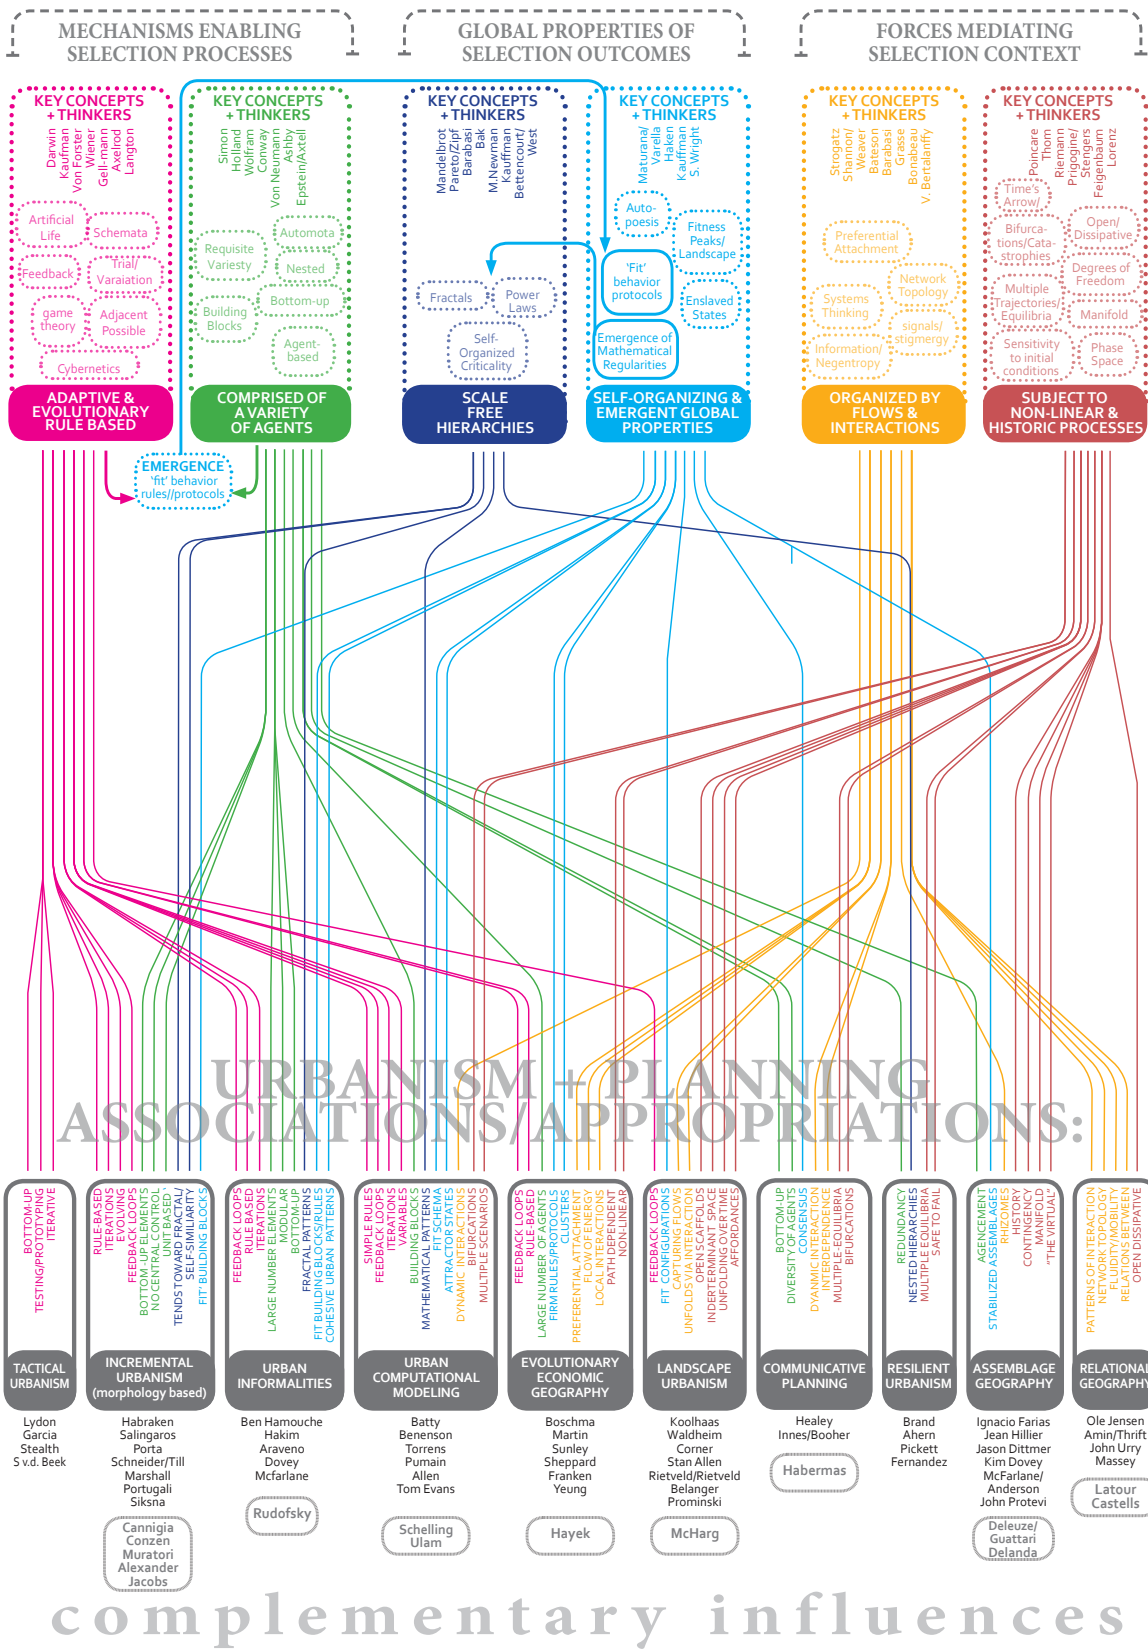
MECHANISMS ENABLING SELECTION PROCESSES

GLOBAL PROPERTIES OF SELECTION OUTCOMES

FORCES MEDIATING SELECTION CONTEXT

KEY CONCEPTS + THINKERS
Darwin
Kaufman
Von Forster
Wiener
Gell-mann
Axelrod
Langton

Artificial Life
Schemata
Feedback
Trial/ Varaiation
game theory
Adjacent Possible
Cybernetics

ADAPTIVE & EVOLUTIONARY RULE BASED

KEY CONCEPTS + THINKERS
Simon
Holland
Wolfram
Conway
Von Neumann
Ashby
Epstein/Axtell

Requisite Variesty
Automota
Nested
Bottom-up
Building Blocks
Agent-based

COMPRISED OF A VARIETY OF AGENTS

KEY CONCEPTS + THINKERS
Mandelbrot
Pareto/Zipf
Barabasi
Bak
M.Newman
Kauffman
Bettencourt/ West

Fractals
Power Laws
Self-Organized Criticality

SCALE FREE HIERARCHIES

KEY CONCEPTS + THINKERS
Maturana/ Varella
Haken
Kauffman
S. Wright

Auto-poesis
Fitness Peaks/ Landscape
'Fit' behavior protocols
Enslaved States
Emergence of Mathematical Regularities

SELF-ORGANIZING & EMERGENT GLOBAL PROPERTIES

KEY CONCEPTS + THINKERS
Strogatz
Shannon/ Weaver
Bateson
Barabasi
Grasse
Bonabeau
V. Bertalanffy

Preferential Attachment
Network Topology
Systems Thinking
signals/ stigmergy
Information/ Negentropy

ORGANIZED BY FLOWS & INTERACTIONS

KEY CONCEPTS + THINKERS
Poincare
Thom
Riemann
Prigogine/ Stengers
Feigenbaum
Lorenz

Time's Arrow/
Open/ Dissipative
Bifurca-tions/Cata-strophies
Degrees of Freedom
Multiple Trajectories/ Equilibria
Manifold
Sensitivity to initial conditions
Phase Space

SUBJECT TO NON-LINEAR & HISTORIC PROCESSES

EMERGENCE
'fit' behavior rules//protocols

URBANISM + PLANNING
ASSOCIATIONS/APPROPRIATIONS:

BOTTOM-UP
TESTING/PROTOTYPING
ITERATIVE

TACTICAL URBANISM

RULE-BASED
ITERATIONS
EVOLVING
FEEDBACK LOOPS
BOTTOM-UP ELEMENTS
NOCENTRAL CONTROL
UNIT BASED
TENDS TOWARD FRACTAL/ SELF-SIMILIARITY
FIT BUILDING BLOCKS

INCREMENTAL URBANISM (morphology based)

FEEDBACK LOOPS
RULE BASED
ITERATIONS
LARGE NUMBER ELEMENTS
MODULAR
BOTTOM-UP
FRACTAL PATTERNS
FIT BUILDING BLOCKS/RULES
COHESIVE URBAN PATTERNS

URBAN INFORMALITIES

SIMPLE RULES
FEEDBACK LOOPS
ITERATIONS
VARIABLES
BUILDING BLOCKS
MATHEMATICAL PATTERNS
FIT SCHEMA
ATTRACTOR STATES
DYNAMIC INTERACTIONS
BIFURCATIONS
MULTIPLE SCENARIOS

URBAN COMPUTATIONAL MODELING

FEEDBACK LOOPS
RULE-BASED
LARGE NUMBER OF AGENTS
FIRM RULES/PROTOCOLS
CLUSTERS
PREFERENTIAL ATTACHMENT
FLOWS OF ENERGY
LOCAL INTERACTIONS
PATH DEPENDENT
NON-LINEAR

EVOLUTIONARY ECONOMIC GEOGRAPHY

FEEDBACK LOOPS
FIT CONFIGURATIONS
CAPTURING FLOWS
UNFOLDS VIA INTERACTION
OPEN SCAFFOLDS
INDERTERMINANT SPACE
UNFOLDING OVERTIME
AFFORDANCES

LANDSCAPE URBANISM

BOTTOM-UP
DIVERSITY OF AGENTS
CONSENSUS
DYNAMIC INTERACTION
INTERDEPENDENCE
MULTIPLE EQUILIBRIA
BIFURCATIONS

COMMUNICATIVE PLANNING

REDUNDANCY
NESTED HIERARCHIES
MULTIPLE EQUILIBRIA
SAFE TO FAIL

RESILIENT URBANISM

AGENCEMENT
STABILIZED ASSEMBLAGES
RHIZOMES
HISTORY
CONTINGENCY
MANIFOLD
"THE VIRTUAL"

ASSEMBLAGE GEOGRAPHY

PATTERNS OF INTERACTION
NETWORK TOPOLOGY
FLUIDITY/MOBILITY
RELATIONS BETWEEN
OPEN DISSIPATIVE

RELATIONAL GEOGRAPHY

Lydon
Garcia
Stealth
S v.d. Beek

Habraken
Salingaros
Porta
Schneider/Till
Marshall
Portugali
Siksna
Cannigia
Conzen
Muratori
Alexander
Jacobs

Ben Hamouche
Hakim
Araveno
Dovey
Mcfarlane
Rudofsky

Batty
Benenson
Torrens
Pumain
Allen
Tom Evans
Schelling
Ulam

Boschma
Martin
Sunley
Sheppard
Franken
Yeung
Hayek

Koolhaas
Waldheim
Corner
Stan Allen
Rietveld/Rietveld
Belanger
Prominski
McHarg

Healey
Innes/Booher
Habermas

Brand
Ahern
Pickett
Fernandez

Ignacio Farias
Jean Hillier
Jason Dittmer
Kim Dovey
McFarlane/ Anderson
John Protevi
Deleuze/ Guattari
Delanda

Ole Jensen
Amin/Thrift
John Urry
Massey
Latour
Castells

complementary influences